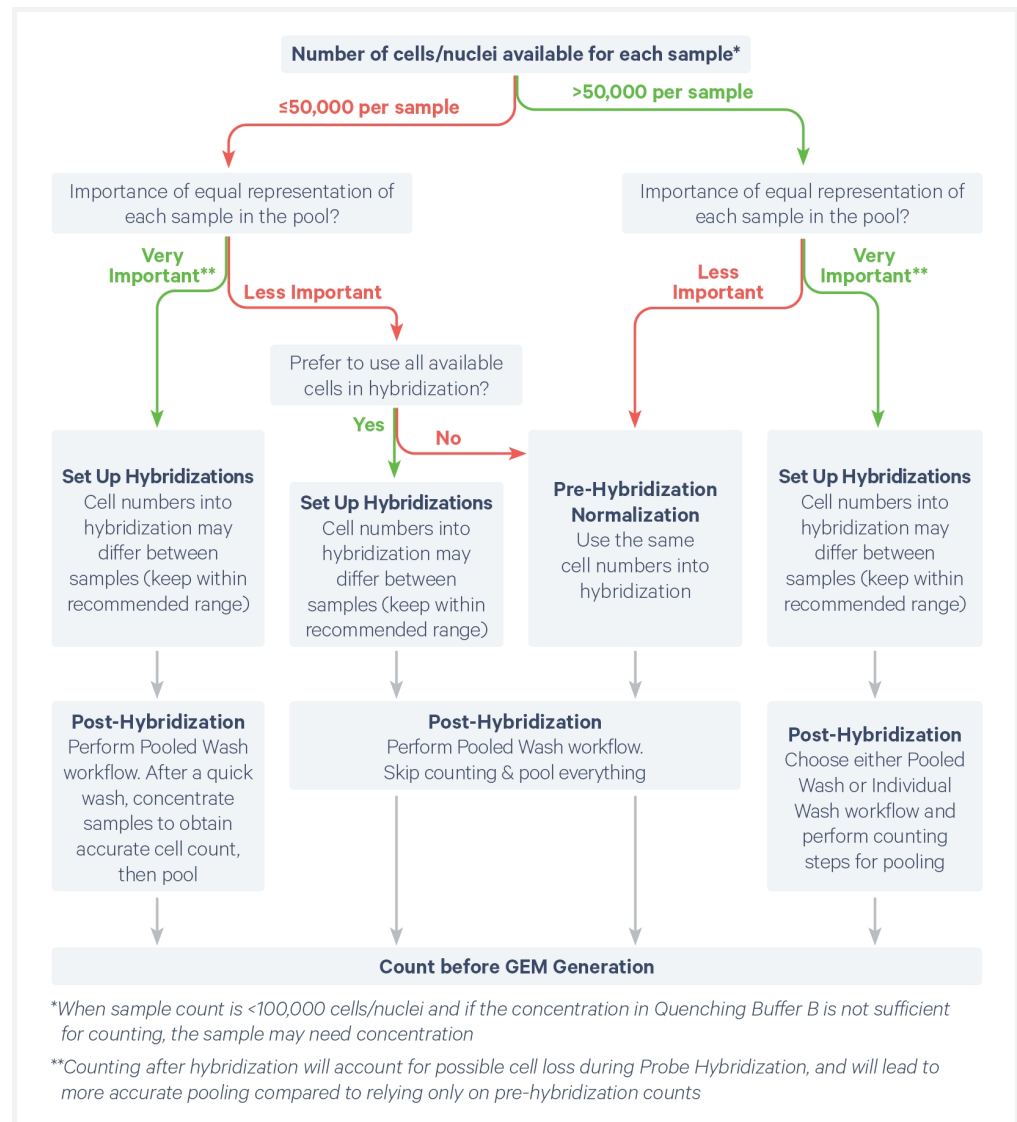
Number of cells/nuclei available for each sample*

≤50,000 per sample

>50,000 per sample

Importance of equal representation of each sample in the pool?

Importance of equal representation of each sample in the pool?

Very Important**

Less Important

Less Important

Very Important**

Prefer to use all available cells in hybridization?

Yes

No

Set Up Hybridizations
Cell numbers into hybridization may differ between samples (keep within recommended range)

Set Up Hybridizations
Cell numbers into hybridization may differ between samples (keep within recommended range)

Pre-Hybridization Normalization
Use the same cell numbers into hybridization

Set Up Hybridizations
Cell numbers into hybridization may differ between samples (keep within recommended range)

Post-Hybridization
Perform Pooled Wash workflow. After a quick wash, concentrate samples to obtain accurate cell count, then pool

Post-Hybridization
Perform Pooled Wash workflow. Skip counting & pool everything

Post-Hybridization
Choose either Pooled Wash or Individual Wash workflow and perform counting steps for pooling

Count before GEM Generation

*When sample count is <100,000 cells/nuclei and if the concentration in Quenching Buffer B is not sufficient for counting, the sample may need concentration

**Counting after hybridization will account for possible cell loss during Probe Hybridization, and will lead to more accurate pooling compared to relying only on pre-hybridization counts